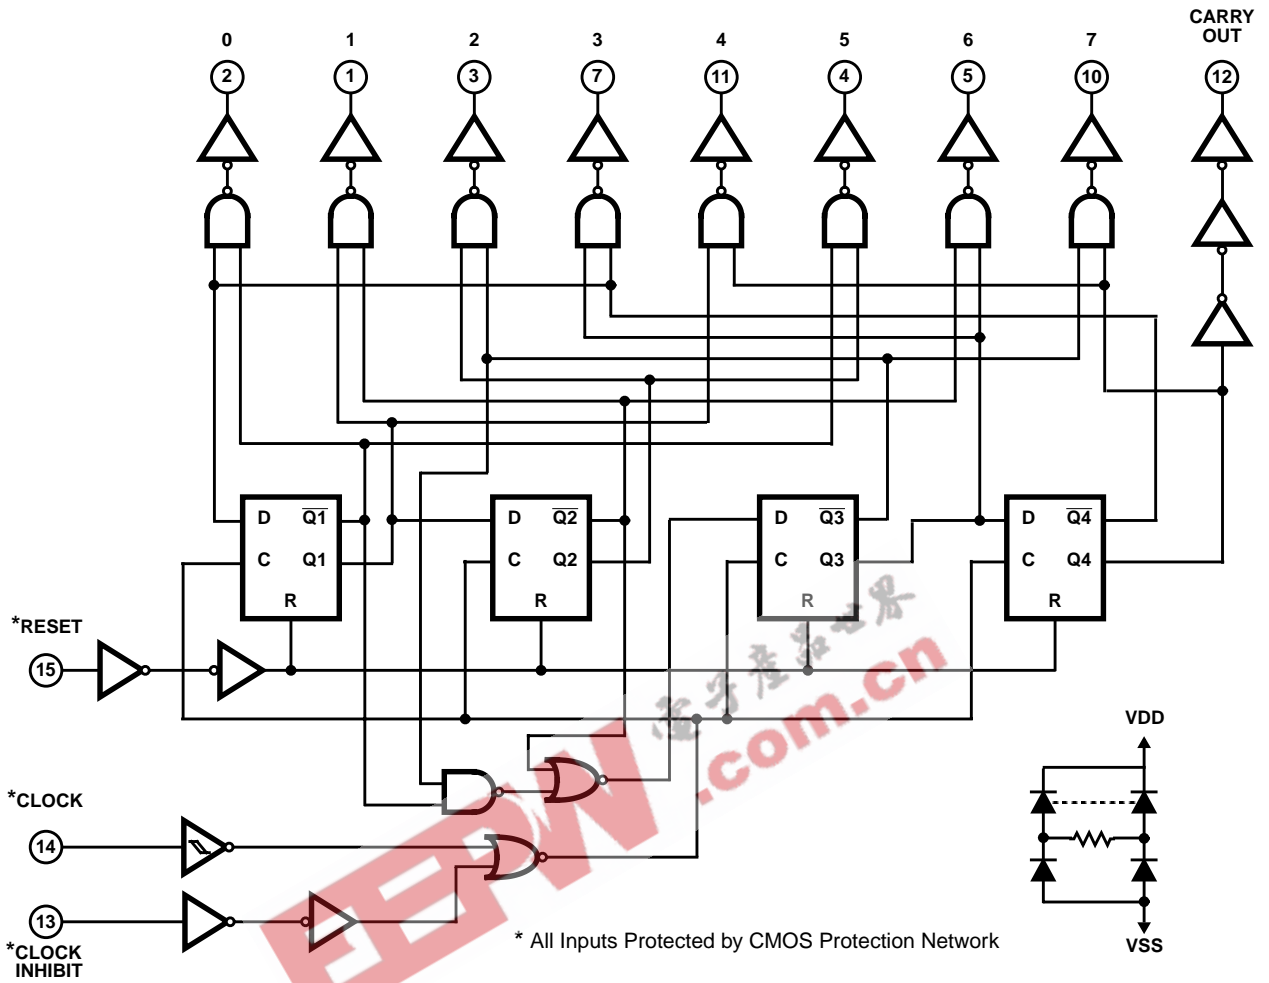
0 1 2 3 4 5 6 7 CARRY OUT

2 1 3 7 11 4 5 10 12

D $\overline{Q1}$
C Q1
R

D $\overline{Q2}$
C Q2
R

D $\overline{Q3}$
C Q3
R

D $\overline{Q4}$
C Q4
R

*RESET
15

*CLOCK
14

13
*CLOCK INHIBIT

VDD
VSS

* All Inputs Protected by CMOS Protection Network

EEPW .com.cn
电子产品世界